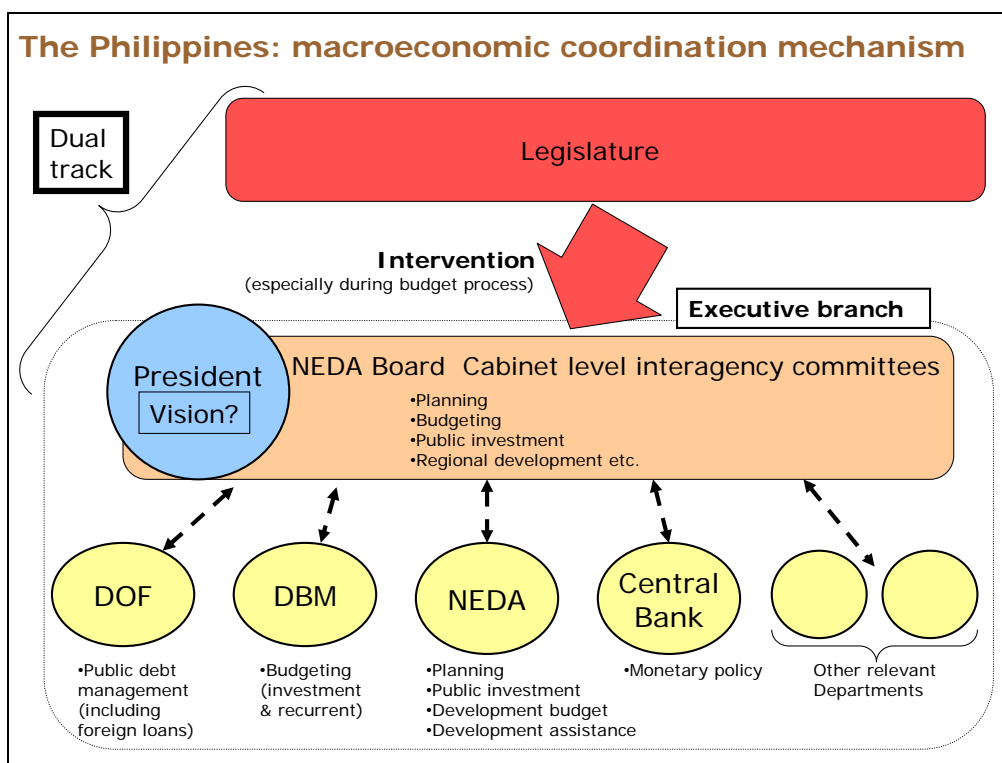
The Philippines: macroeconomic coordination mechanism

Dual track

Legislature

Intervention
(especially during budget process)

Executive branch

President
Vision?

NEDA Board Cabinet level interagency committees
•Planning
•Budgeting
•Public investment
•Regional development etc.

DOF
•Public debt management (including foreign loans)

DBM
•Budgeting (investment & recurrent)

NEDA
•Planning
•Public investment
•Development budget
•Development assistance

Central Bank
•Monetary policy

Other relevant Departments